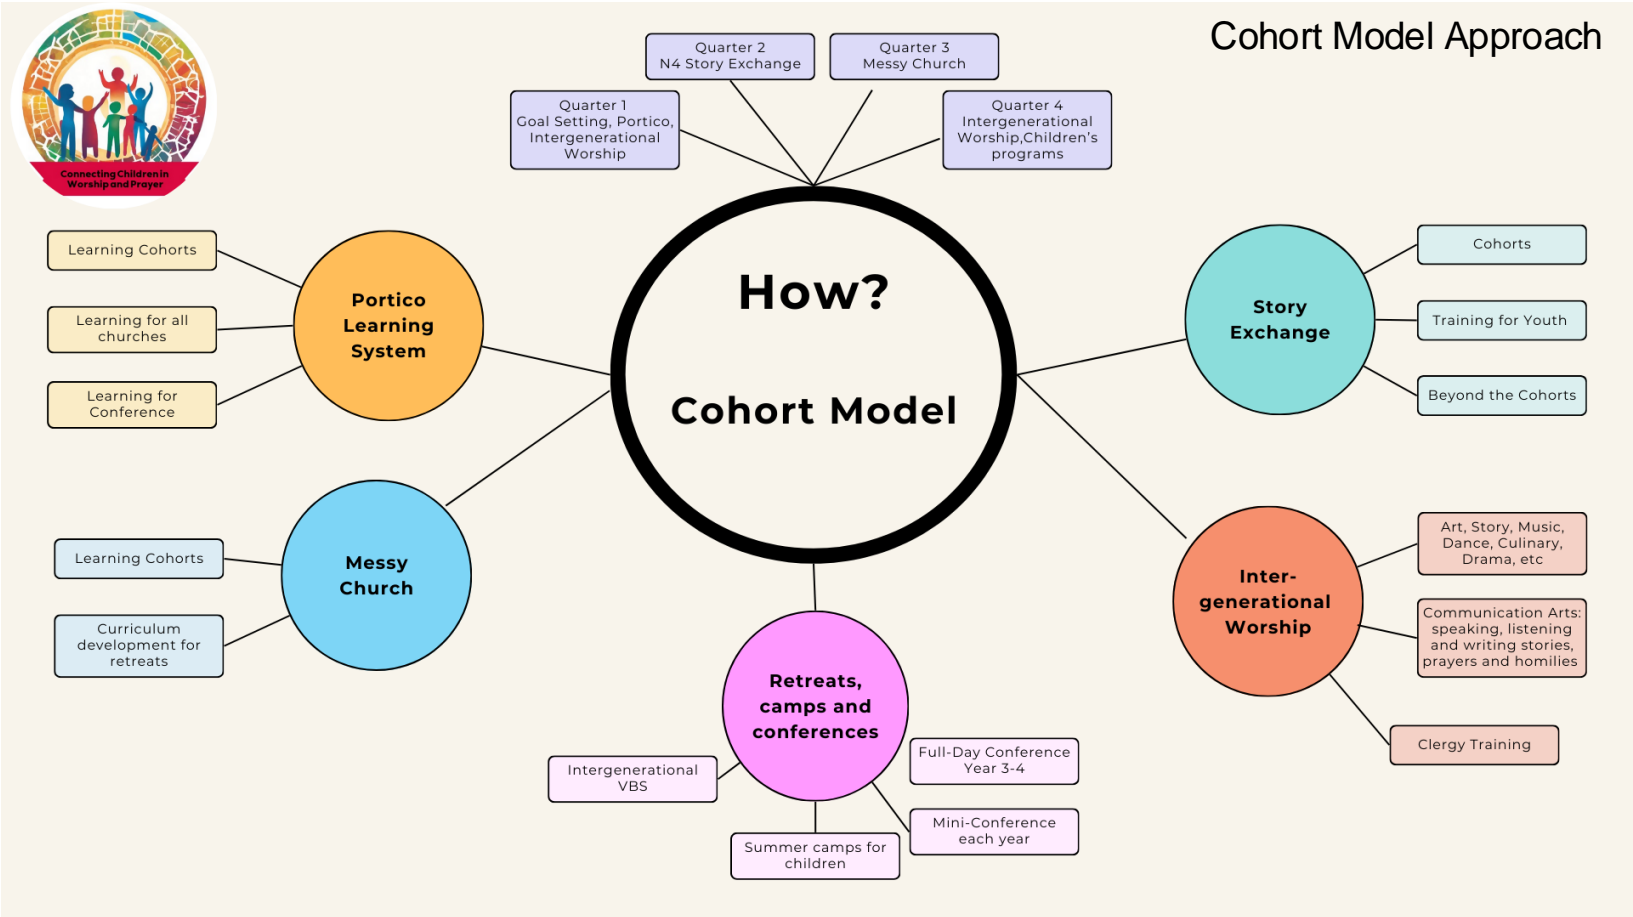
Connecting Children in Worship and Prayer

Cohort Model Approach

Quarter 2
N4 Story Exchange

Quarter 3
Messy Church

Quarter 1
Goal Setting, Portico, Intergenerational Worship

Quarter 4
Intergenerational Worship,Children's programs

How?

Cohort Model

Learning Cohorts

Learning for all churches

Learning for Conference

Portico Learning System

Story Exchange

Cohorts

Training for Youth

Beyond the Cohorts

Messy Church

Learning Cohorts

Curriculum development for retreats

Inter-generational Worship

Art, Story, Music, Dance, Culinary, Drama, etc

Communication Arts: speaking, listening and writing stories, prayers and homilies

Clergy Training

Retreats, camps and conferences

Intergenerational VBS

Full-Day Conference Year 3-4

Mini-Conference each year

Summer camps for children